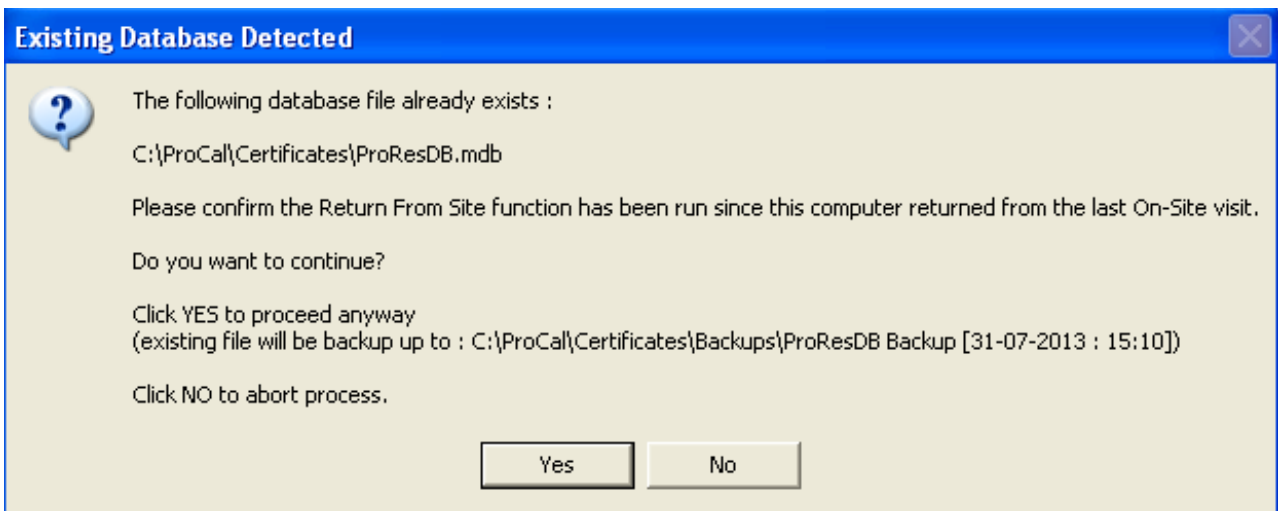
Existing Database Detected

The following database file already exists :

C:\ProCal\Certificates\ProResDB.mdb

Please confirm the Return From Site function has been run since this computer returned from the last On-Site visit.

Do you want to continue?

Click YES to proceed anyway
(existing file will be backup up to : C:\ProCal\Certificates\Backups\ProResDB Backup [31-07-2013 : 15:10])

Click NO to abort process.

Yes No